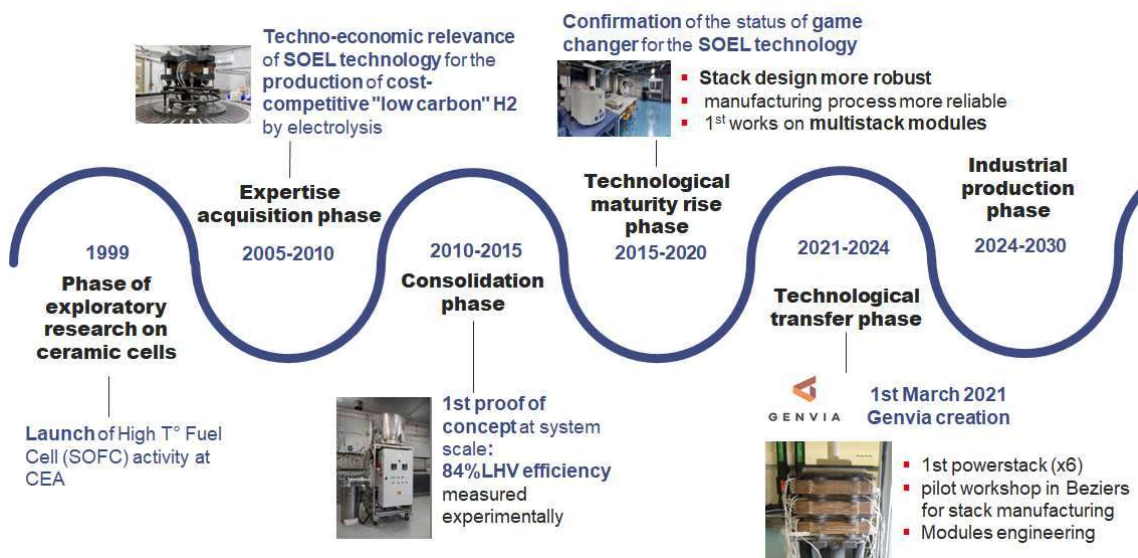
Techno-economic relevance of SOEL technology for the production of cost-competitive "low carbon" H2 by electrolysis

Confirmation of the status of game changer for the SOEL technology

- Stack design more robust
- manufacturing process more reliable
- 1$^{st}$ works on multistack modules

Expertise acquisition phase

Technological maturity rise phase

Industrial production phase

1999

Phase of exploratory research on ceramic cells

2005-2010

2010-2015

Consolidation phase

2015-2020

2021-2024

Technological transfer phase

2024-2030

Launch of High T° Fuel Cell (SOFC) activity at CEA

1st proof of concept at system scale: 84%LHV efficiency measured experimentally

GENVIA

1st March 2021 Genvia creation

- 1st powerstack (x6)
- pilot workshop in Beziers for stack manufacturing
- Modules engineering